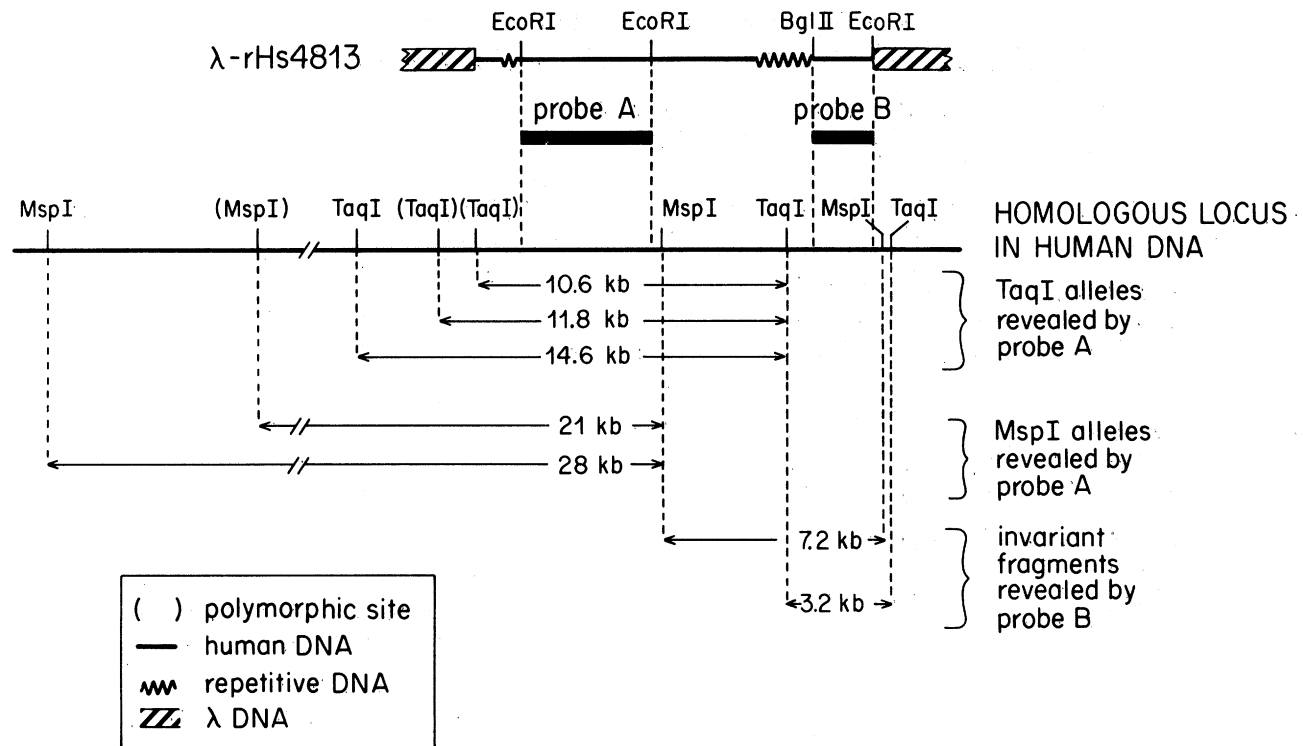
EcoRI EcoRI BglII EcoRI

λ-rHs4813

probe A

probe B

MspI (MspI) TaqI (TaqI) (TaqI) MspI TaqI MspI TaqI

HOMOLOGOUS LOCUS IN HUMAN DNA

10.6 kb

11.8 kb

14.6 kb

TaqI alleles revealed by probe A

21 kb

28 kb

MspI alleles revealed by probe A

7.2 kb

3.2 kb

invariant fragments revealed by probe B

( ) polymorphic site
human DNA
repetitive DNA
λ DNA